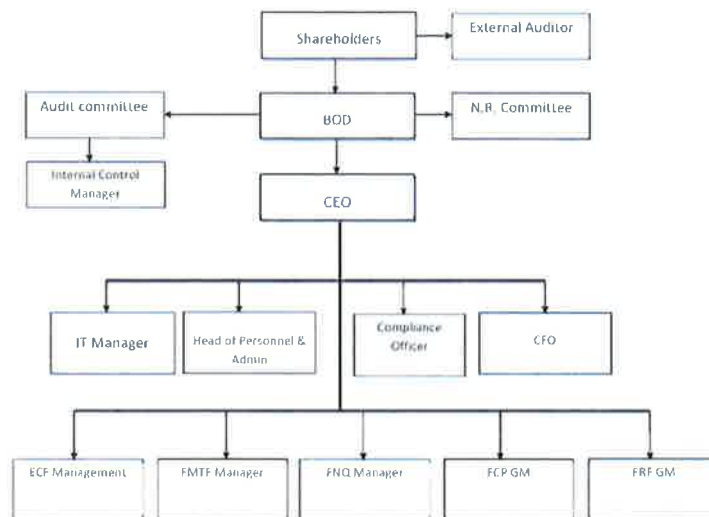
Shareholders
External Auditor
Audit committee
BOD
N.R. Committee
Internal Control Manager
CEO
IT Manager
Head of Personnel & Admin
Compliance Officer
CFO
ECF Management
FMTF Manager
FNQ Manager
FCP GM
FRF GM